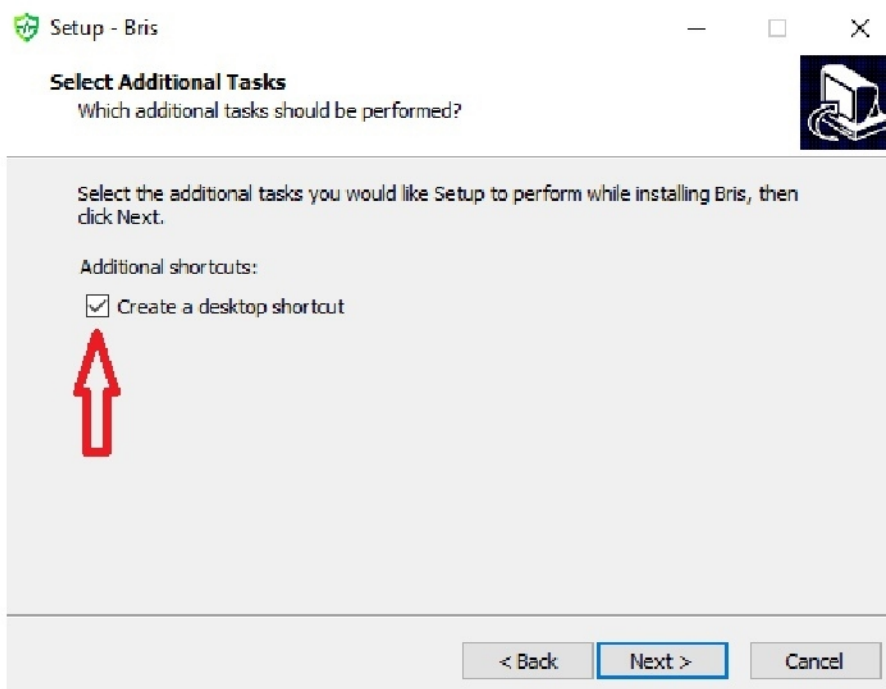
Setup - Bris

Select Additional Tasks
Which additional tasks should be performed?

Select the additional tasks you would like Setup to perform while installing Bris, then click Next.

Additional shortcuts:

Create a desktop shortcut

< Back
Next >
Cancel